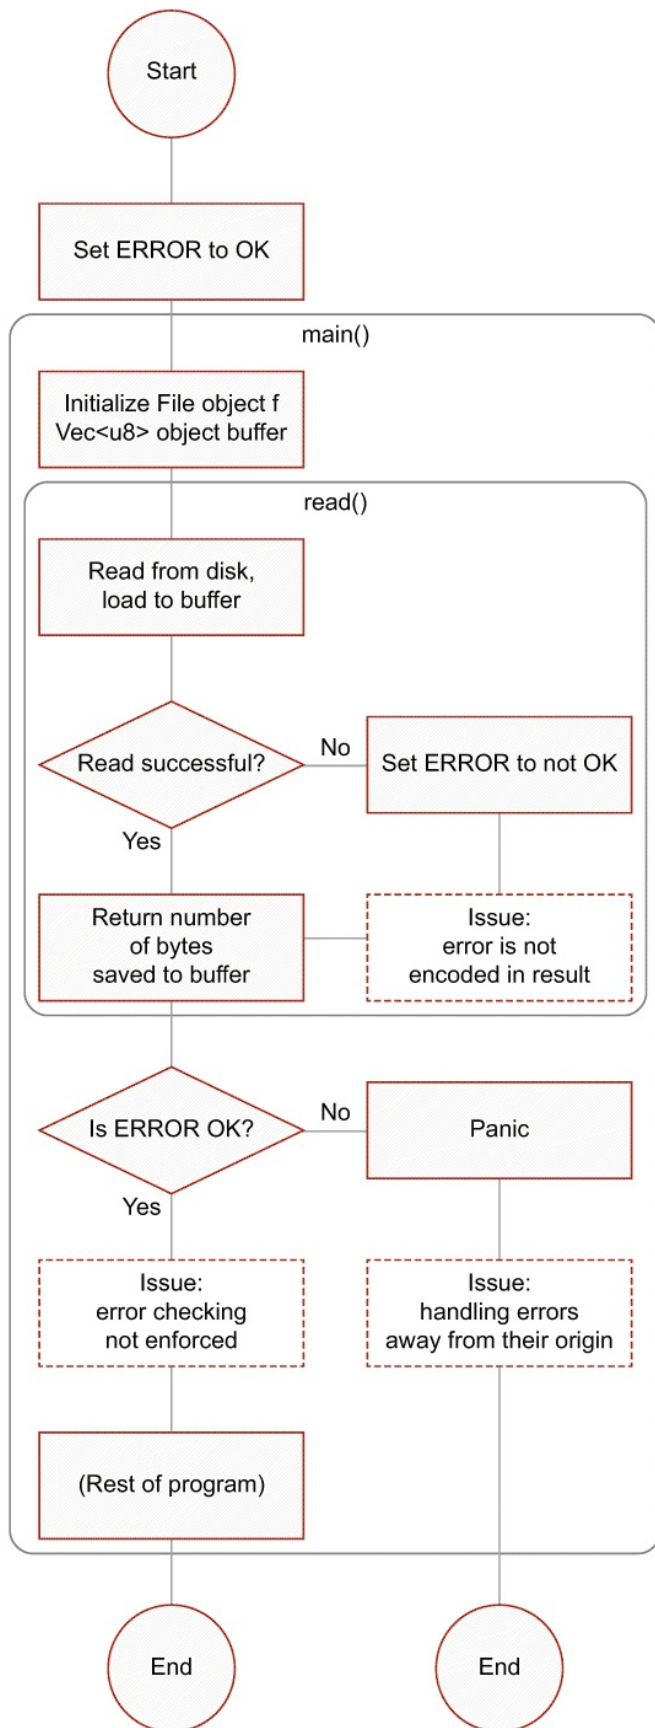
Start

Set ERROR to OK

main()

Initialize File object f
Vec<u8> object buffer

read()

Read from disk,
load to buffer

Read successful?

No

Set ERROR to not OK

Yes

Return number
of bytes
saved to buffer

Issue:
error is not
encoded in result

Is ERROR OK?

No

Panic

Yes

Issue:
error checking
not enforced

Issue:
handling errors
away from their origin

(Rest of program)

End

End